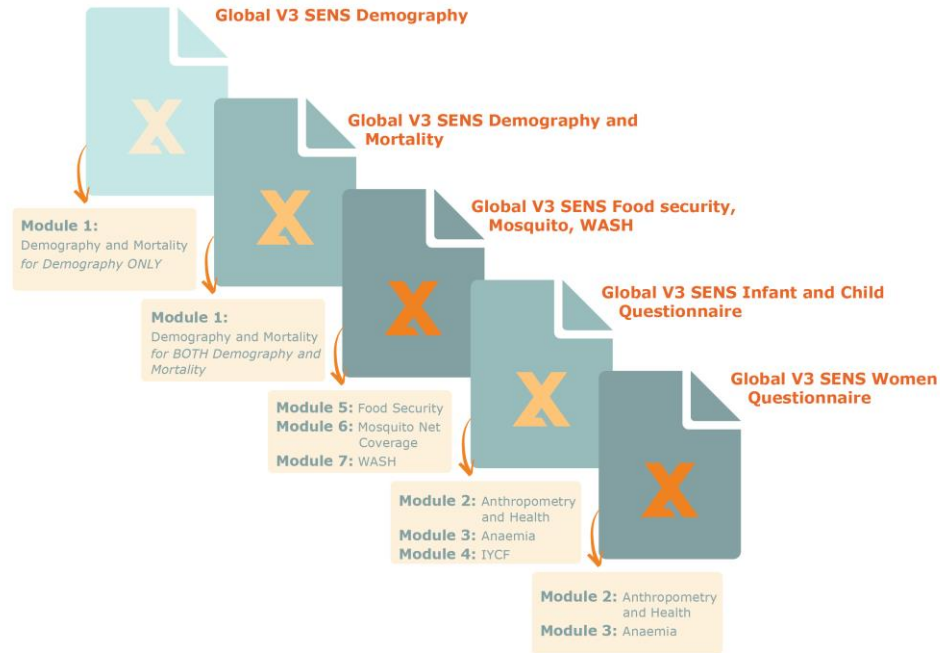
Global V3 SENS Demography

Module 1:
Demography and Mortality
*for Demography ONLY*

Global V3 SENS Demography and Mortality

Module 1:
Demography and Mortality
*for BOTH Demography and Mortality*

Global V3 SENS Food security, Mosquito, WASH

Module 5: Food Security
Module 6: Mosquito Net Coverage
Module 7: WASH

Global V3 SENS Infant and Child Questionnaire

Module 2: Anthropometry and Health
Module 3: Anaemia
Module 4: IYCF

Global V3 SENS Women Questionnaire

Module 2: Anthropometry and Health
Module 3: Anaemia